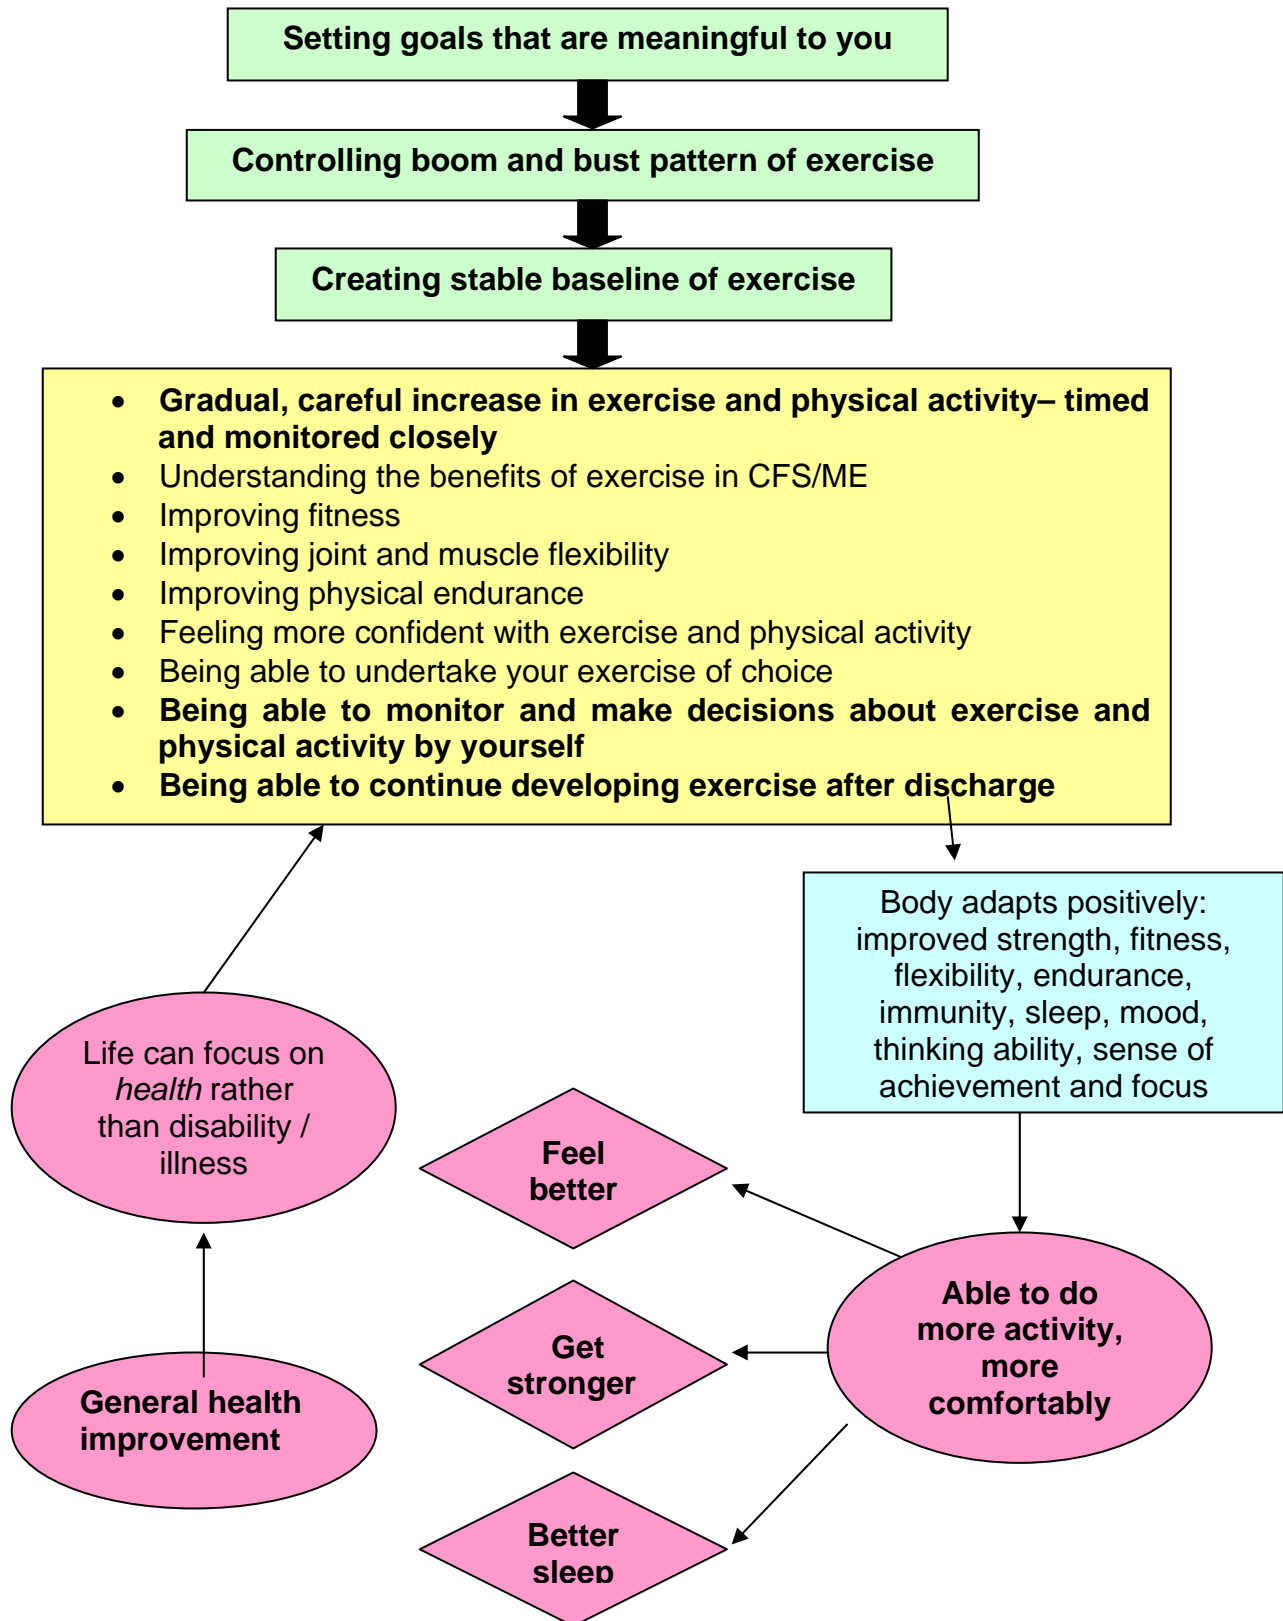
Setting goals that are meaningful to you

Controlling boom and bust pattern of exercise

Creating stable baseline of exercise

- Gradual, careful increase in exercise and physical activity– timed and monitored closely
- Understanding the benefits of exercise in CFS/ME
- Improving fitness
- Improving joint and muscle flexibility
- Improving physical endurance
- Feeling more confident with exercise and physical activity
- Being able to undertake your exercise of choice
- Being able to monitor and make decisions about exercise and physical activity by yourself
- Being able to continue developing exercise after discharge

Body adapts positively: improved strength, fitness, flexibility, endurance, immunity, sleep, mood, thinking ability, sense of achievement and focus

Able to do more activity, more comfortably

Feel better

Get stronger

Better sleep

General health improvement

Life can focus on *health* rather than disability / illness